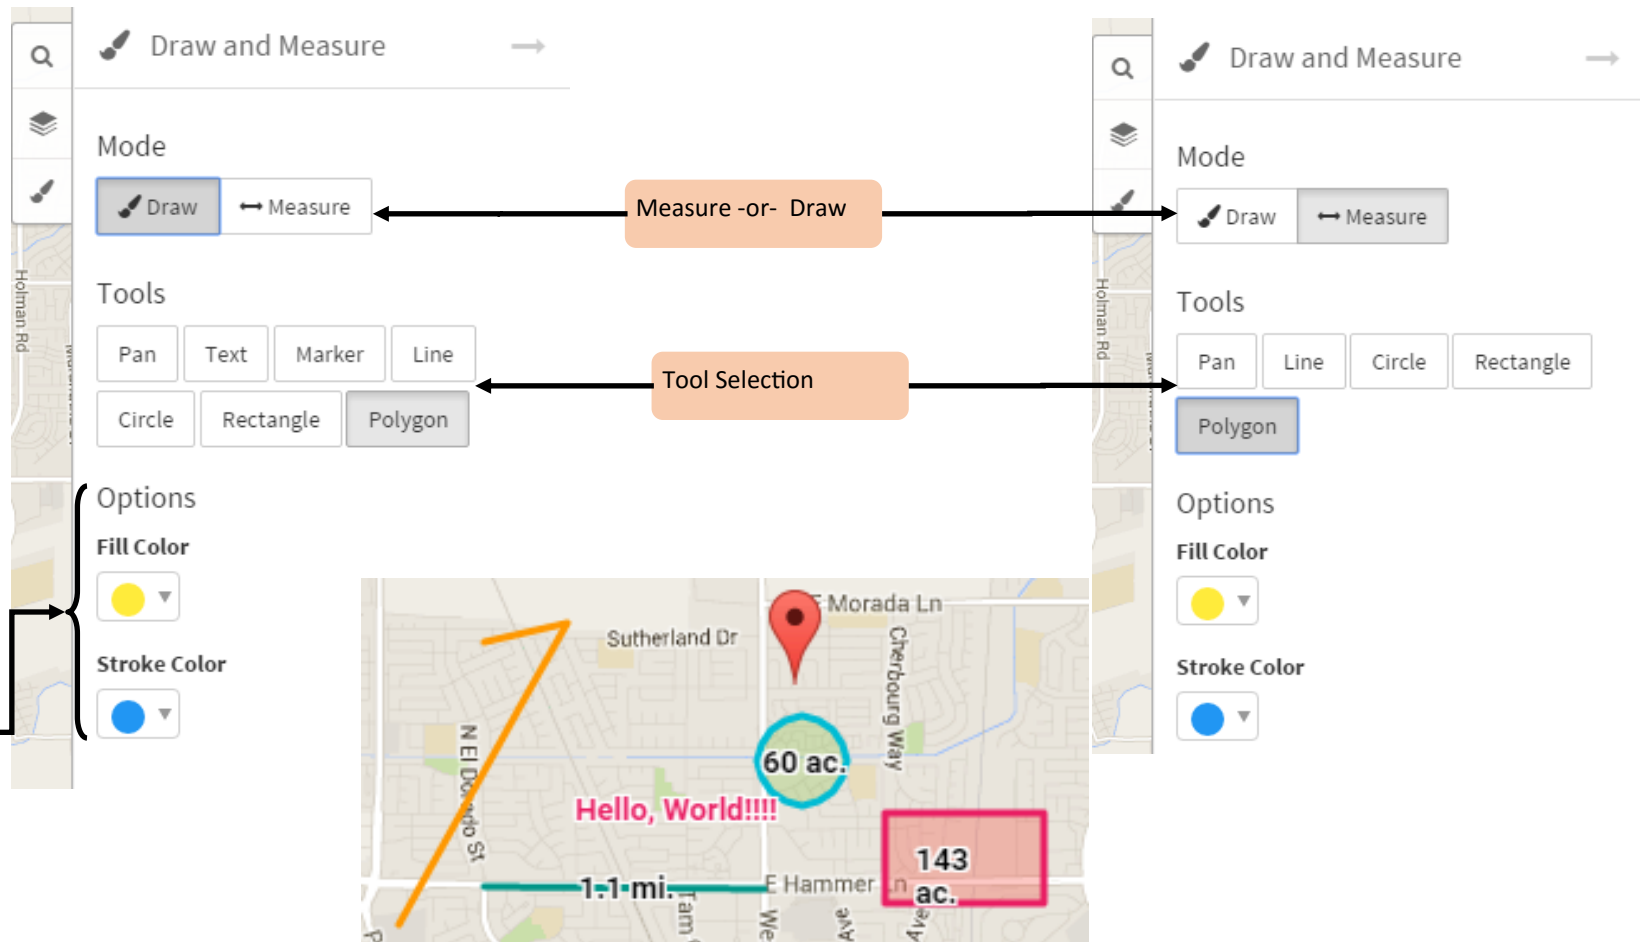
Draw and Measure

Mode

Draw | Measure

Tools

Pan | Text | Marker | Line

Circle | Rectangle | Polygon

Options

Fill Color

Stroke Color

Holman Rd

Measure -or- Draw

Tool Selection

Draw and Measure

Mode

Draw | Measure

Tools

Pan | Line | Circle | Rectangle

Polygon

Options

Fill Color

Stroke Color

Holman Rd

E Morada Ln

Sutherland Dr

Cherbourg Way

N El Dorado St

60 ac.

Hello, World!!!!

143 ac.

1.1 mi.

E Hammer Ln

Ave